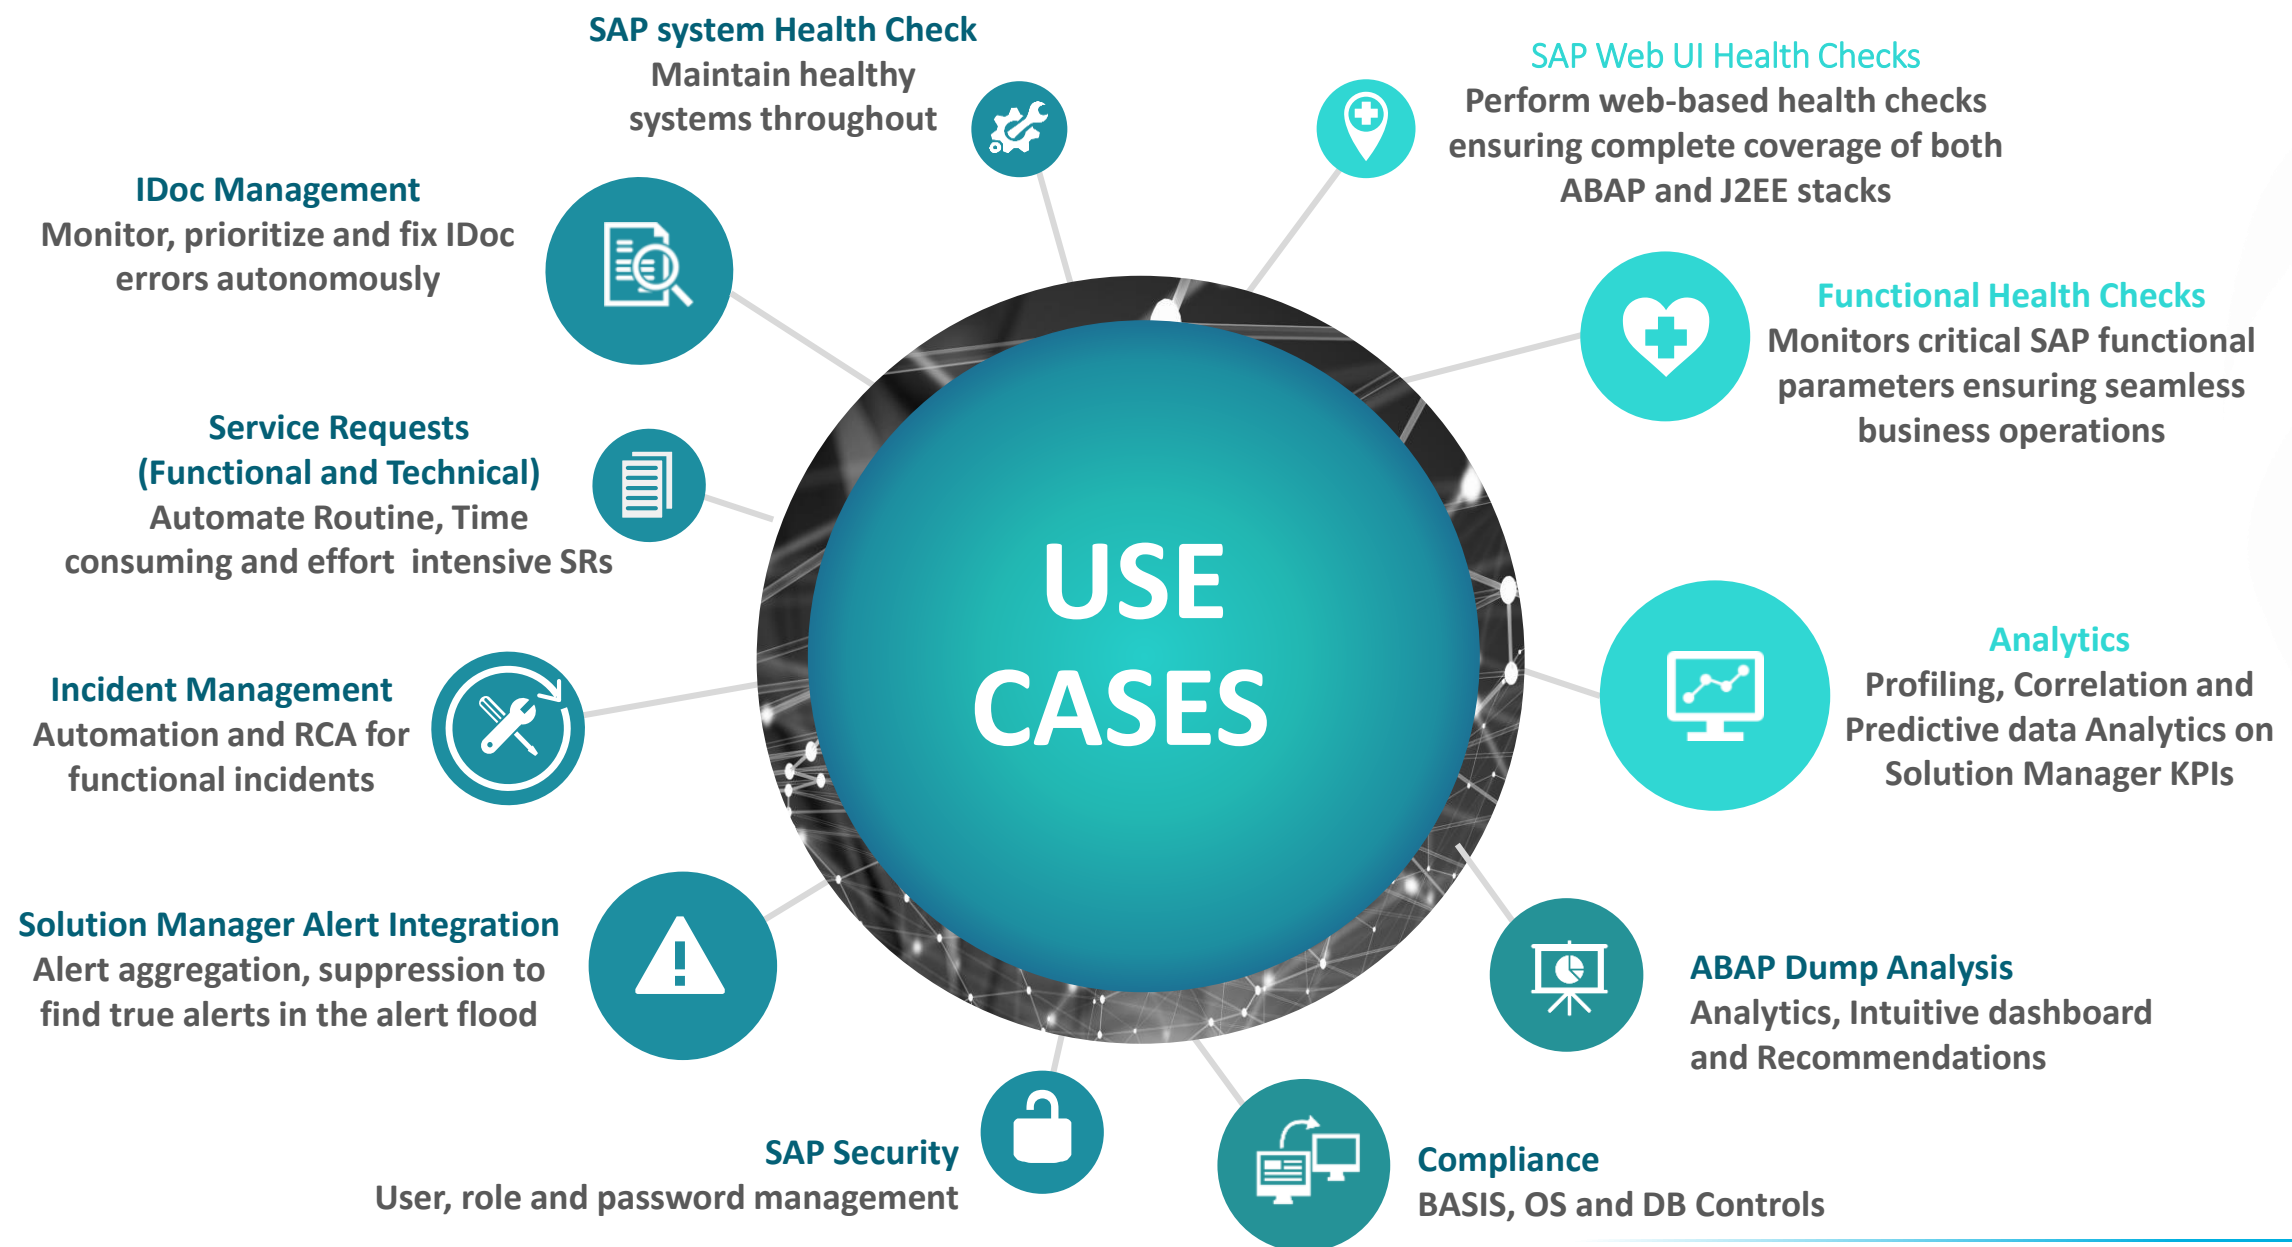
SAP system Health Check
Maintain healthy systems throughout

SAP Web UI Health Checks
Perform web-based health checks ensuring complete coverage of both ABAP and J2EE stacks

IDoc Management
Monitor, prioritize and fix IDoc errors autonomously

Functional Health Checks
Monitors critical SAP functional parameters ensuring seamless business operations

Service Requests (Functional and Technical)
Automate Routine, Time consuming and effort intensive SRs

USE CASES

Analytics
Profiling, Correlation and Predictive data Analytics on Solution Manager KPIs

Incident Management
Automation and RCA for functional incidents

Solution Manager Alert Integration
Alert aggregation, suppression to find true alerts in the alert flood

ABAP Dump Analysis
Analytics, Intuitive dashboard and Recommendations

SAP Security
User, role and password management

Compliance
BASIS, OS and DB Controls